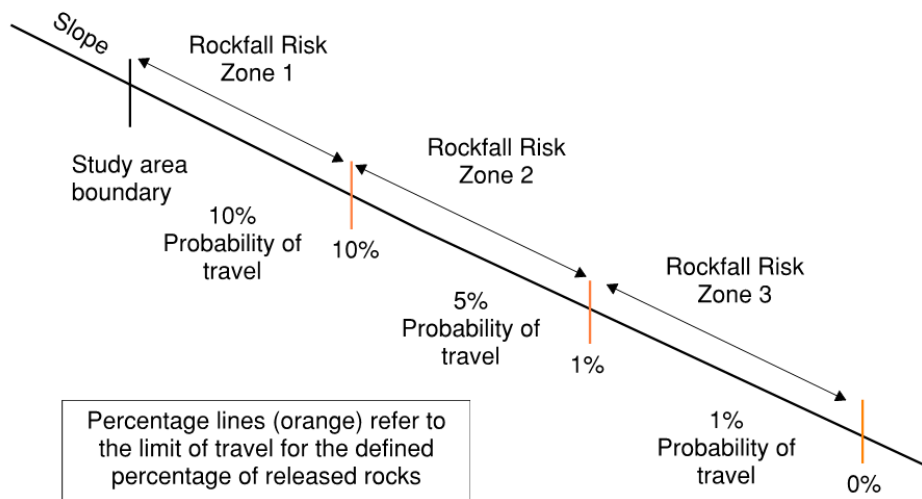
Slope

Rockfall Risk Zone 1

Study area boundary

10% Probability of travel

10%

Rockfall Risk Zone 2

5% Probability of travel

1%

Rockfall Risk Zone 3

1% Probability of travel

0%

Percentage lines (orange) refer to the limit of travel for the defined percentage of released rocks